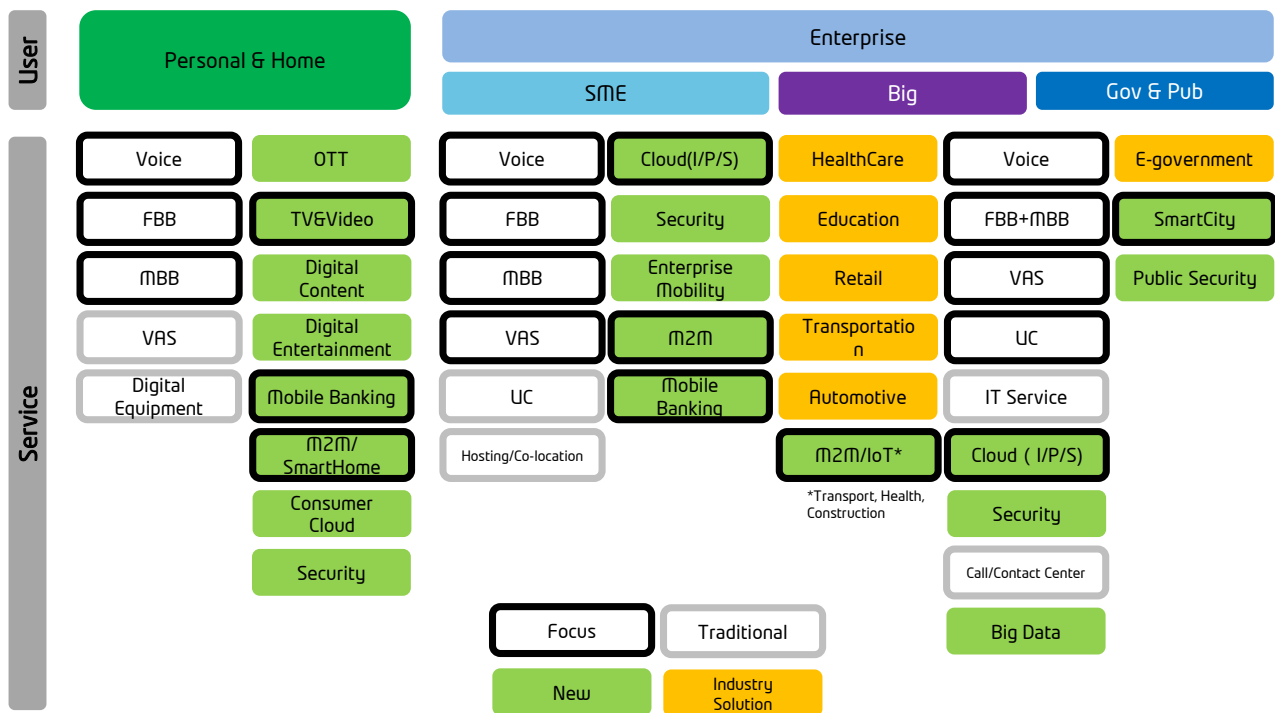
User

Personal & Home

Enterprise

SME

Big

Gov & Pub

Service

Voice

FBB

MBB

VAS

Digital Equipment

OTT

TV&Video

Digital Content

Digital Entertainment

Mobile Banking

M2M/ SmartHome

Consumer Cloud

Security

Voice

FBB

MBB

VAS

UC

Hosting/Co-location

Cloud(I/P/S)

Security

Enterprise Mobility

M2M

Mobile Banking

HealthCare

Education

Retail

Transportatio n

Automotive

M2M/IoT*

*Transport, Health, Construction

Voice

FBB+MBB

VAS

UC

IT Service

Cloud ( I/P/S)

Security

Call/Contact Center

Big Data

E-government

SmartCity

Public Security

Focus

Traditional

New

Industry Solution